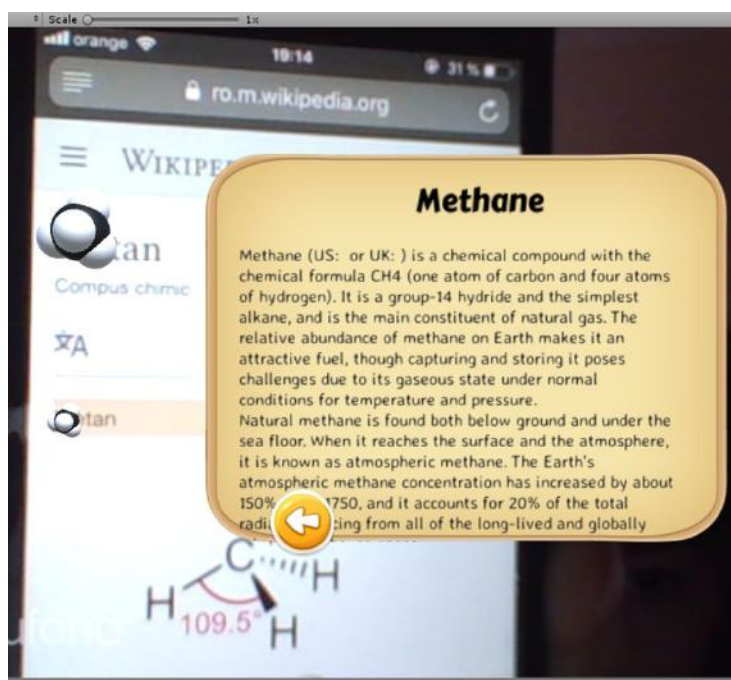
Scale 1x

orange 19:14 31 %

ro.m.wikipedia.org

WIKIPE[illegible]

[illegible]tan

Compus chimic

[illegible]tan

Methane

Methane (US: or UK: ) is a chemical compound with the chemical formula CH4 (one atom of carbon and four atoms of hydrogen). It is a group-14 hydride and the simplest alkane, and is the main constituent of natural gas. The relative abundance of methane on Earth makes it an attractive fuel, though capturing and storing it poses challenges due to its gaseous state under normal conditions for temperature and pressure.
Natural methane is found both below ground and under the sea floor. When it reaches the surface and the atmosphere, it is known as atmospheric methane. The Earth's atmospheric methane concentration has increased by about 150% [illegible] 1750, and it accounts for 20% of the total radi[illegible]ting from all of the long-lived and globally

C

H

H

H

109.5°

H

uforia